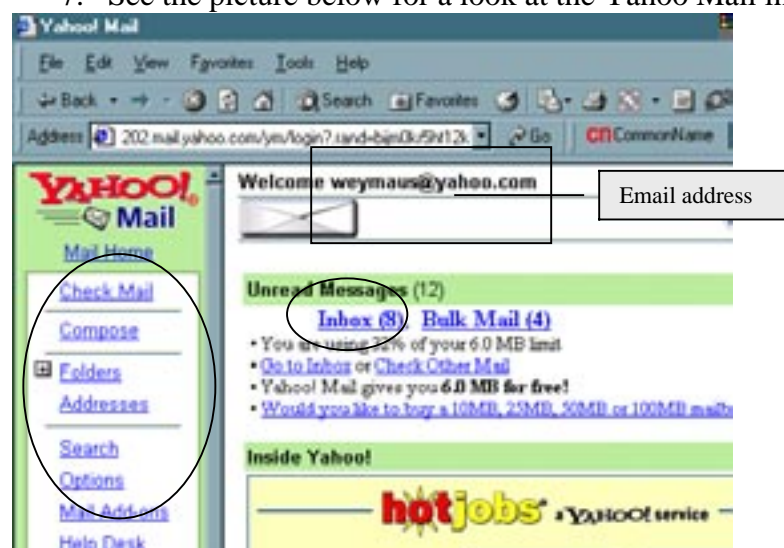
7. See the picture below for a look at the Yahoo Mail in

Yahoo! Mail

File Edit View Favorites Tools Help

Back Search Favorites

Address 202.mail.yahoo.com/ym/login?.rand=bjm0k/5N12k Go CommonName

YAHOO! Mail

Mail Home

Check Mail

Compose

Folders

Addresses

Search

Options

Mail Add-ons

Help Desk

Welcome weymaus@yahoo.com

Email address

Unread Messages (12)

Inbox (8), Bulk Mail (4)

• You are using 31% of your 6.0 MB limit

• Go to Inbox or Check Other Mail

• Yahoo! Mail gives you 6.0 MB for free!

• Would you like to buy a 10MB, 25MB, 50MB or 100MB mailbo

Inside Yahoo!

hotjobs a YAHOO! service